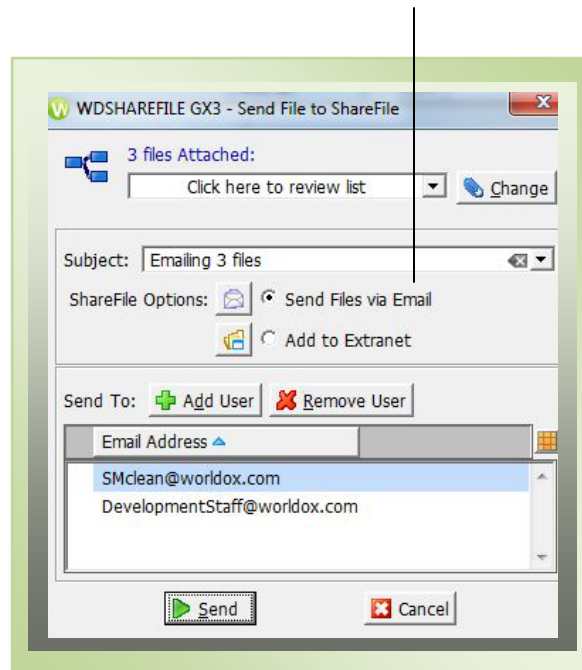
WDSHAREFILE GX3 - Send File to ShareFile

3 files Attached:

Click here to review list

Change

Subject: Emailing 3 files

ShareFile Options: Send Files via Email

Add to Extranet

Send To: Add User Remove User

| Email Address |
|---|
| SMclean@worldox.com |
| DevelopmentStaff@worldox.com |

Send Cancel